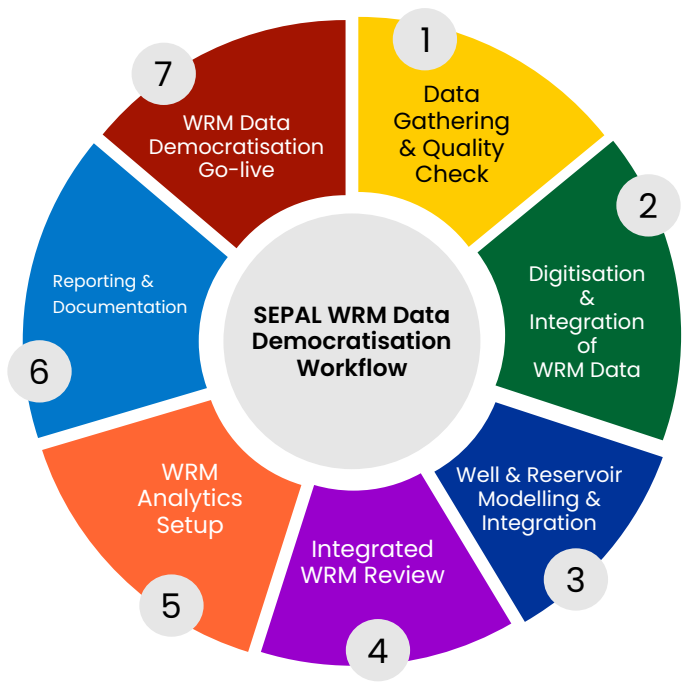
SEPAL WRM Data Democratisation Workflow

1
Data Gathering & Quality Check

2
Digitisation & Integration of WRM Data

3
Well & Reservoir Modelling & Integration

4
Integrated WRM Review

5
WRM Analytics Setup

6
Reporting & Documentation

7
WRM Data Democratisation Go-live